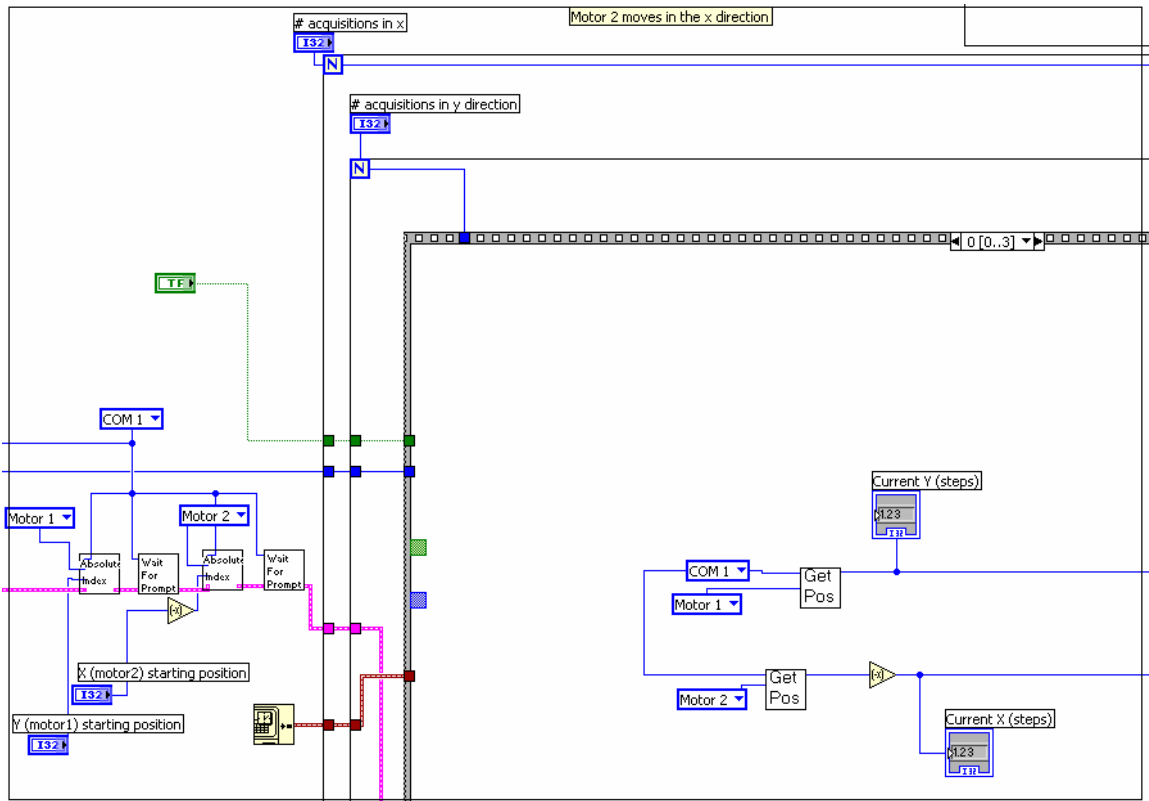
# acquisitions in x

Motor 2 moves in the x direction

I32

N

# acquisitions in y direction

I32

N

0 [0..3]

TF

COM 1

Motor 1

Absolute Index

Wait For Prompt

Motor 2

Absolute Index

Wait For Prompt

(-x)

X (motor2) starting position

I32

Y (motor1) starting position

I32

Current Y (steps)

1.23

I32

COM 1

Get Pos

Motor 1

Get Pos

Motor 2

(-x)

Current X (steps)

1.23

I32